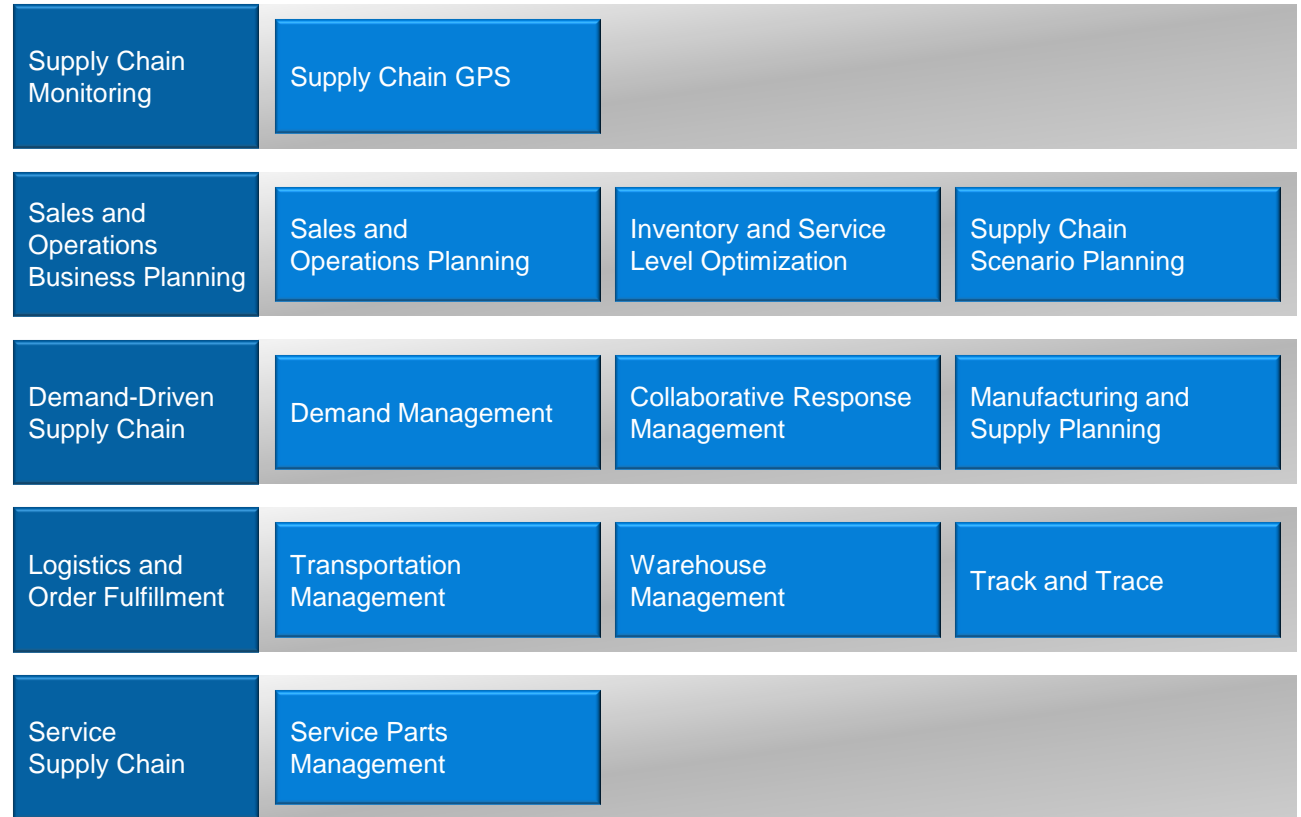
Supply Chain Monitoring

Supply Chain GPS

Sales and Operations Business Planning

Sales and Operations Planning

Inventory and Service Level Optimization

Supply Chain Scenario Planning

Demand-Driven Supply Chain

Demand Management

Collaborative Response Management

Manufacturing and Supply Planning

Logistics and Order Fulfillment

Transportation Management

Warehouse Management

Track and Trace

Service Supply Chain

Service Parts Management